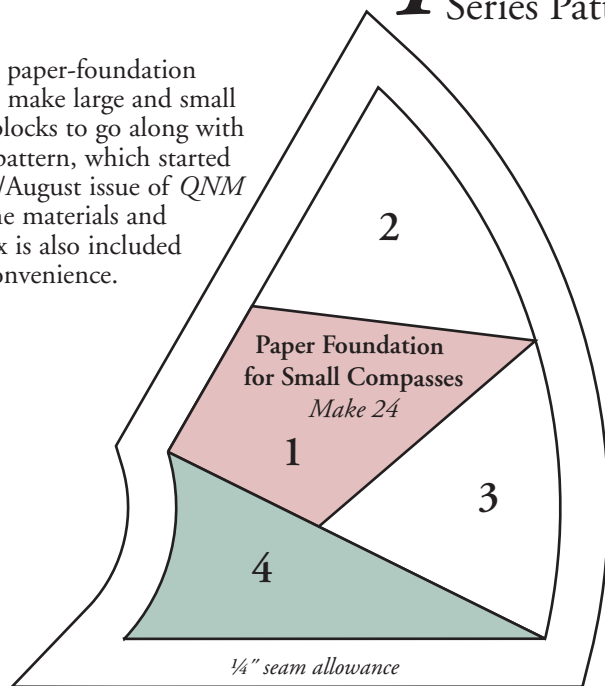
Series Patt

paper-foundation make large and small blocks to go along with pattern, which started /August issue of *QNM* he materials and x is also included onvenience.

2

Paper Foundation for Small Compasses
*Make 24*

1

3

4

*¼" seam allowance*